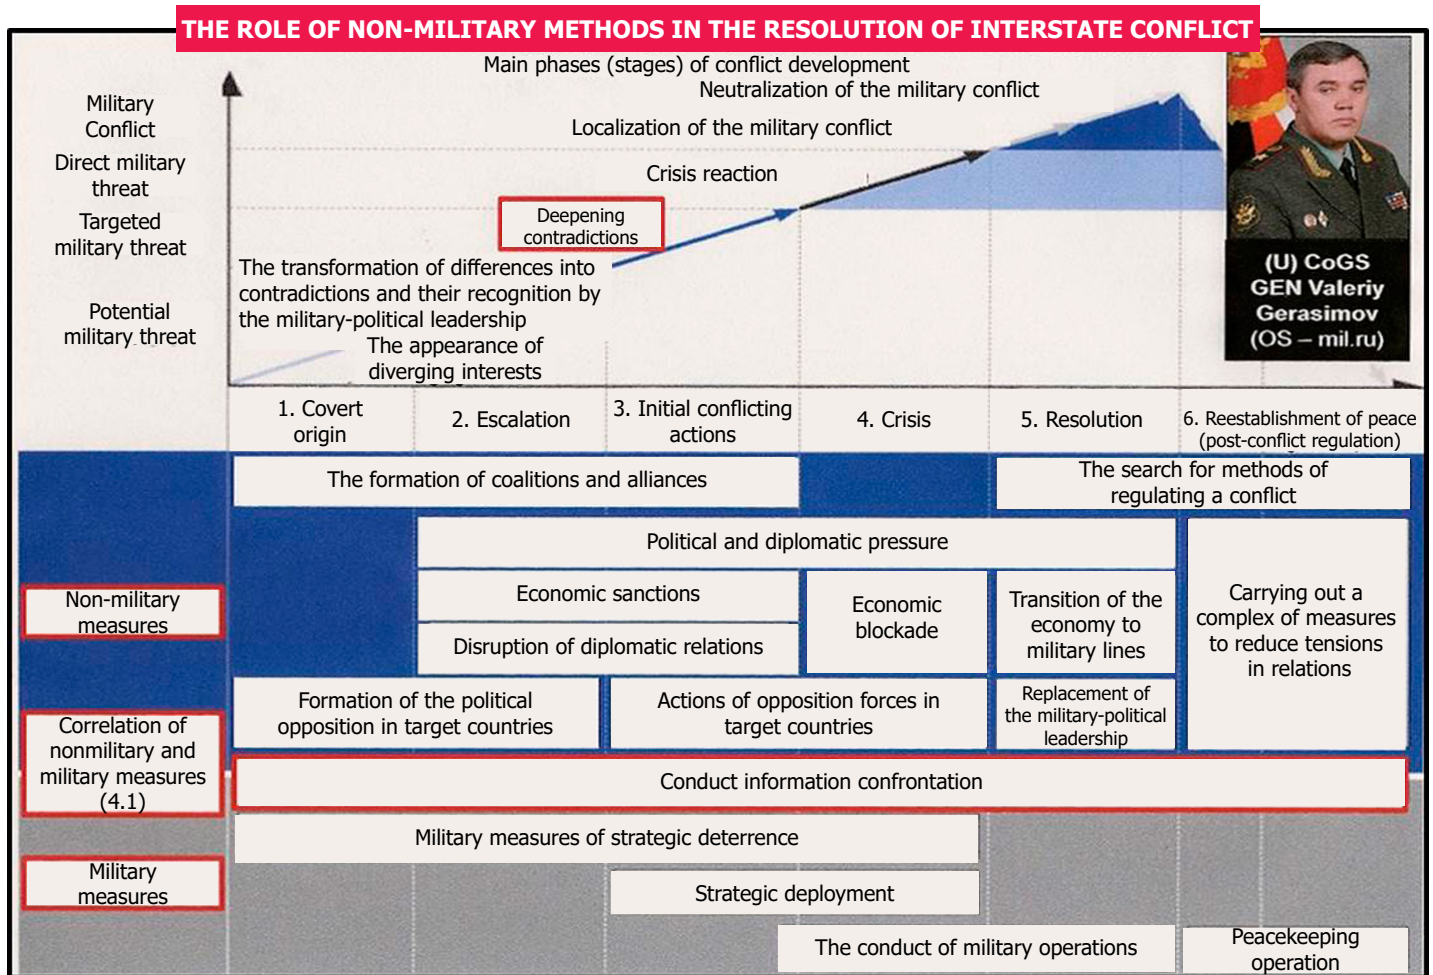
THE ROLE OF NON-MILITARY METHODS IN THE RESOLUTION OF INTERSTATE CONFLICT

Main phases (stages) of conflict development

Neutralization of the military conflict

Localization of the military conflict

Crisis reaction

Deepening contradictions

The transformation of differences into contradictions and their recognition by the military-political leadership

The appearance of diverging interests

Military Conflict

Direct military threat

Targeted military threat

Potential military threat

(U) CoGS GEN Valeriy Gerasimov (OS – mil.ru)

1. Covert origin

2. Escalation

3. Initial conflicting actions

4. Crisis

5. Resolution

6. Reestablishment of peace (post-conflict regulation)

The formation of coalitions and alliances

The search for methods of regulating a conflict

Political and diplomatic pressure

Non-military measures

Economic sanctions

Economic blockade

Transition of the economy to military lines

Carrying out a complex of measures to reduce tensions in relations

Disruption of diplomatic relations

Formation of the political opposition in target countries

Actions of opposition forces in target countries

Replacement of the military-political leadership

Correlation of nonmilitary and military measures (4.1)

Conduct information confrontation

Military measures of strategic deterrence

Military measures

Strategic deployment

The conduct of military operations

Peacekeeping operation